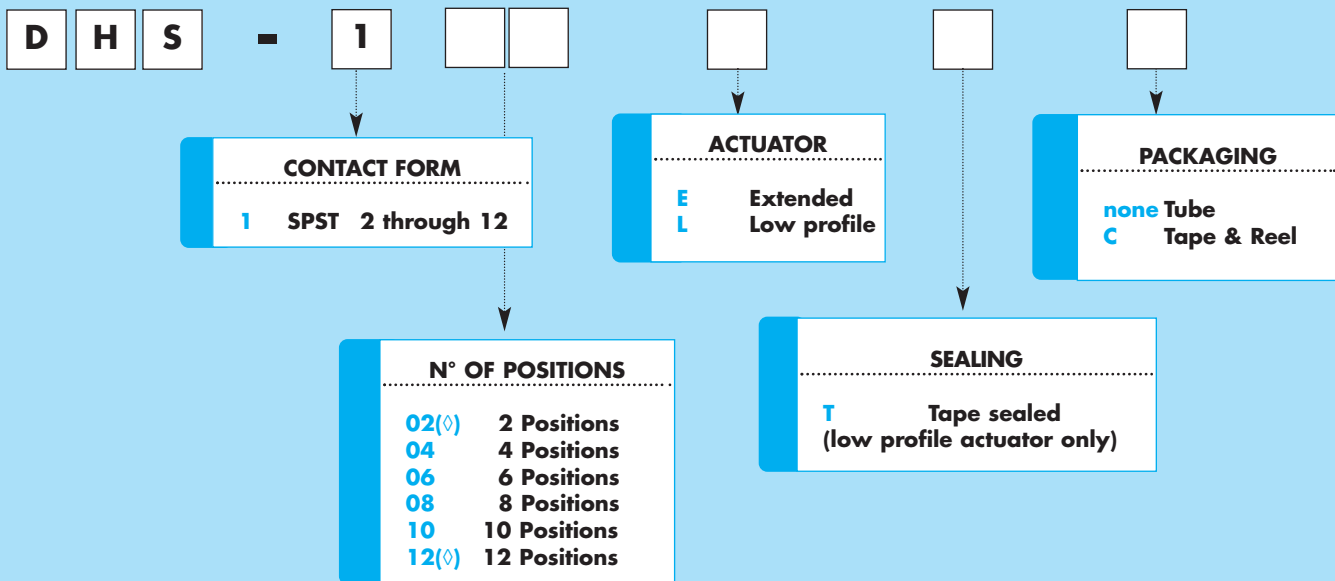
D H S - 1

CONTACT FORM

1 SPST 2 through 12

N° OF POSITIONS

02(◊) 2 Positions
04 4 Positions
06 6 Positions
08 8 Positions
10 10 Positions
12(◊) 12 Positions

ACTUATOR

E Extended
L Low profile

SEALING

T Tape sealed
(low profile actuator only)

PACKAGING

none Tube
C Tape & Reel